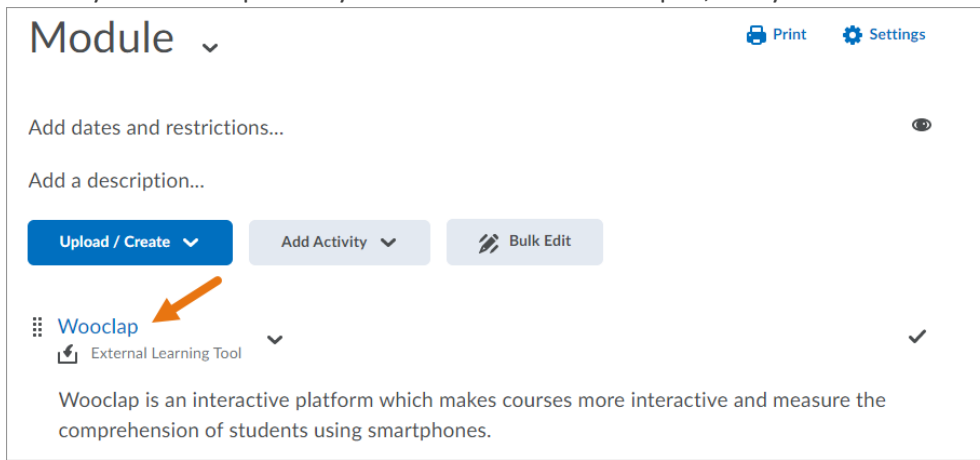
Module

Print Settings

Add dates and restrictions...

Add a description...

Upload / Create

Add Activity

Bulk Edit

Wooclap

External Learning Tool

Wooclap is an interactive platform which makes courses more interactive and measure the comprehension of students using smartphones.